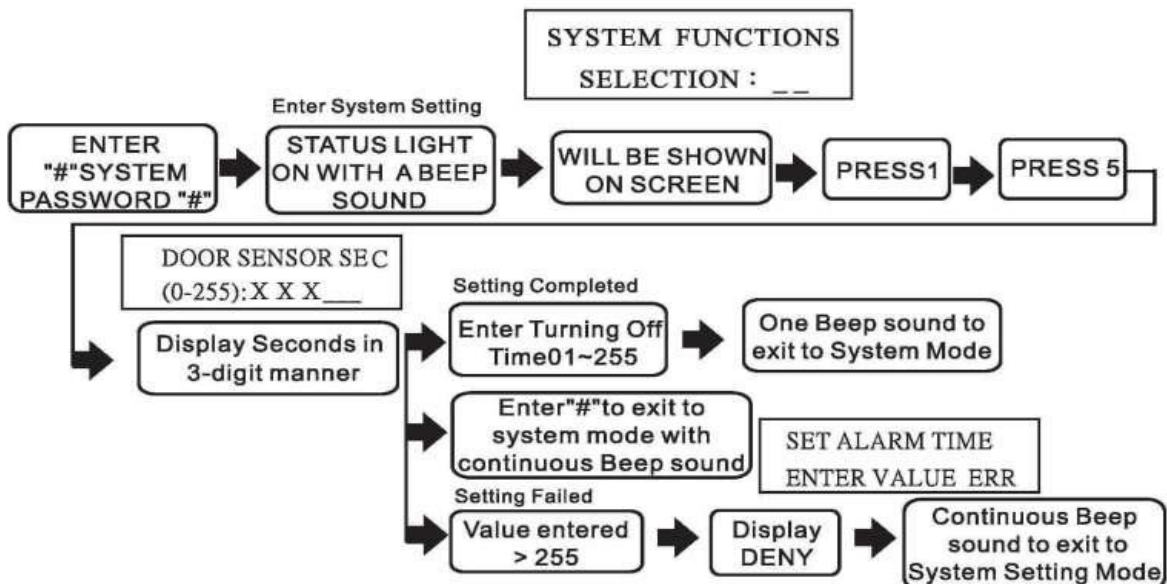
SYSTEM FUNCTIONS
SELECTION : _ _

Enter System Setting

ENTER "#"SYSTEM PASSWORD "#"

STATUS LIGHT ON WITH A BEEP SOUND

WILL BE SHOWN ON SCREEN

PRESS1

PRESS 5

DOOR SENSOR SEC
(0-255): X X X___

Display Seconds in 3-digit manner

Setting Completed

Enter Turning Off Time01~255

One Beep sound to exit to System Mode

Enter"#"to exit to system mode with continuous Beep sound

SET ALARM TIME
ENTER VALUE ERR

Setting Failed

Value entered > 255

Display DENY

Continuous Beep sound to exit to System Setting Mode